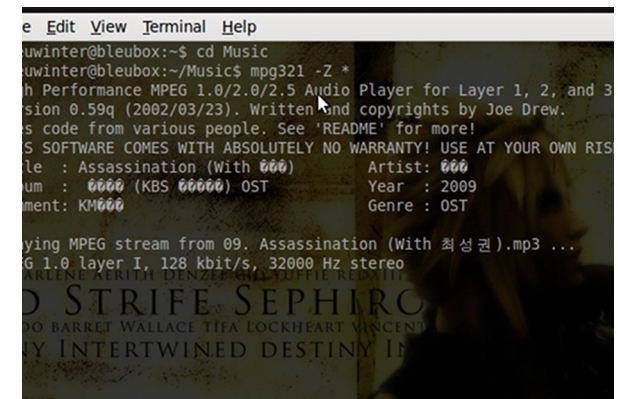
e Edit View Terminal Help
euwinter@bleubox:~$ cd Music
euwinter@bleubox:~/Music$ mpg321 -Z *
h Performance MPEG 1.0/2.0/2.5 Audio Player for Layer 1, 2, and 3
rsion 0.59q (2002/03/23). Written and copyrights by Joe Drew.
s code from various people. See 'README' for more!
S SOFTWARE COMES WITH ABSOLUTELY NO WARRANTY! USE AT YOUR OWN RIS
le : Assassination (With ���) Artist: ���
um : ���� (KBS �����) OST Year : 2009
ment: KM��� Genre : OST

ying MPEG stream from 09. Assassination (With 최성권).mp3 ...
G 1.0 layer I, 128 kbit/s, 32000 Hz stereo

D STRIFE SEPHIRO
ODO BARRET WALLACE TIFA LOCKHEART VINCENT
NY INTERTWINED DESTINY IN